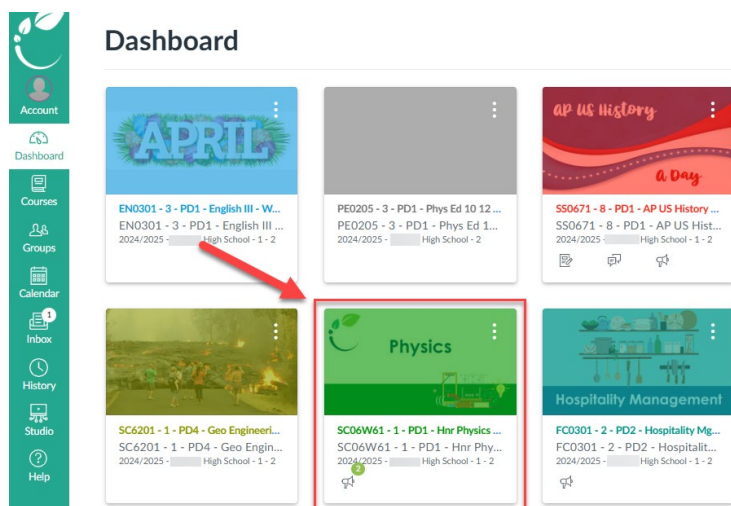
Account
Dashboard
Courses
Groups
Calendar
1
Inbox
History
Studio
Help

Dashboard

APRIL
EN0301 - 3 - PD1 - English III - W...
EN0301 - 3 - PD1 - English III ...
2024/2025 - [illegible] High School - 1 - 2

PE0205 - 3 - PD1 - Phys Ed 10 12 ...
PE0205 - 3 - PD1 - Phys Ed 1...
2024/2025 - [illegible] High School - 2

AP US History
a Day
SS0671 - 8 - PD1 - AP US History ...
SS0671 - 8 - PD1 - AP US Hist...
2024/2025 - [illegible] High School - 1 - 2

SC6201 - 1 - PD4 - Geo Engineeri...
SC6201 - 1 - PD4 - Geo Engin...
2024/2025 - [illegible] High School - 1 - 2

Physics
SC06W61 - 1 - PD1 - Hnr Physics ...
SC06W61 - 1 - PD1 - Hnr Phy...
2024/2025 - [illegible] High School - 1 - 2
2

Hospitality Management
FC0301 - 2 - PD2 - Hospitality Mg...
FC0301 - 2 - PD2 - Hospitalit...
2024/2025 - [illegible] High School - 1 - 2